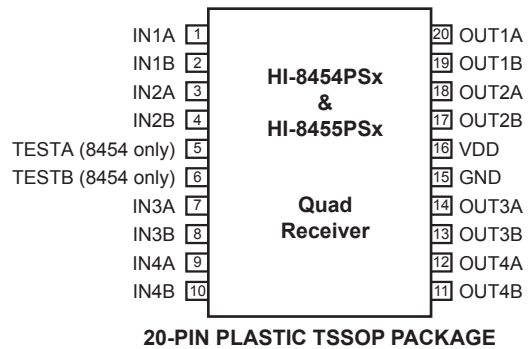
IN1A 1
IN1B 2
IN2A 3
IN2B 4
TESTA (8454 only) 5
TESTB (8454 only) 6
IN3A 7
IN3B 8
IN4A 9
IN4B 10

HI-8454PSx
&
HI-8455PSx

Quad
Receiver

20 OUT1A
19 OUT1B
18 OUT2A
17 OUT2B
16 VDD
15 GND
14 OUT3A
13 OUT3B
12 OUT4A
11 OUT4B

20-PIN PLASTIC TSSOP PACKAGE